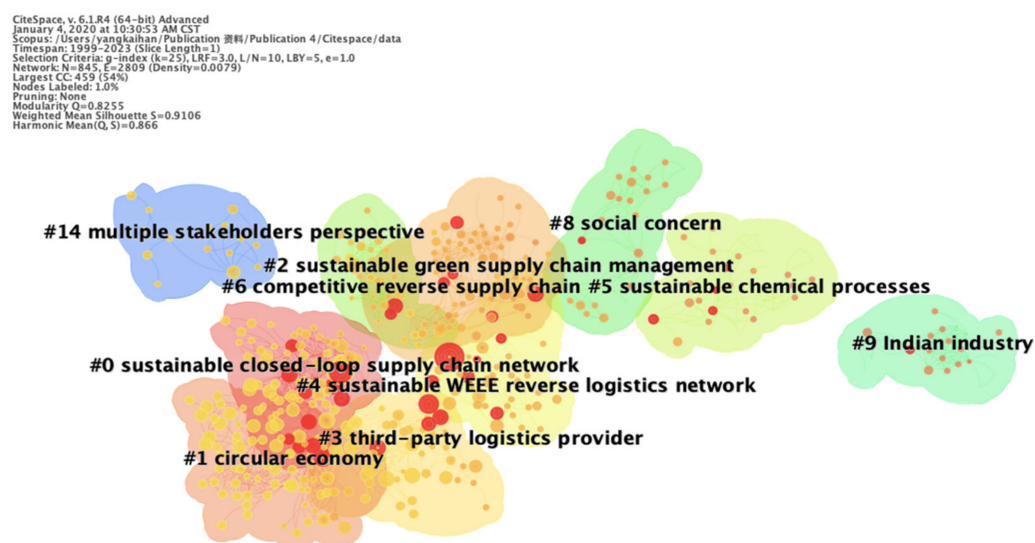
CiteSpace, v. 6.1.R4 (64-bit) Advanced
January 4, 2020 at 10:30:53 AM CST
Scopus: /Users/yangkaihan/Publication 资料/Publication 4/Citespace/data
Timespan: 1999-2023 (Slice Length=1)
Selection Criteria: g-index (k=25), LRF=3.0, L/N=10, LBY=5, e=1.0
Network: N=845, E=2809 (Density=0.0079)
Largest CC: 459 (54%)
Nodes Labeled: 1.0%
Pruning: None
Modularity Q=0.8255
Weighted Mean Silhouette S=0.9106
Harmonic Mean(Q, S)=0.866

#14 multiple stakeholders perspective
#8 social concern
#2 sustainable green supply chain management
#6 competitive reverse supply chain
#5 sustainable chemical processes
#9 Indian industry
#0 sustainable closed-loop supply chain network
#4 sustainable WEEE reverse logistics network
#3 third-party logistics provider
#1 circular economy